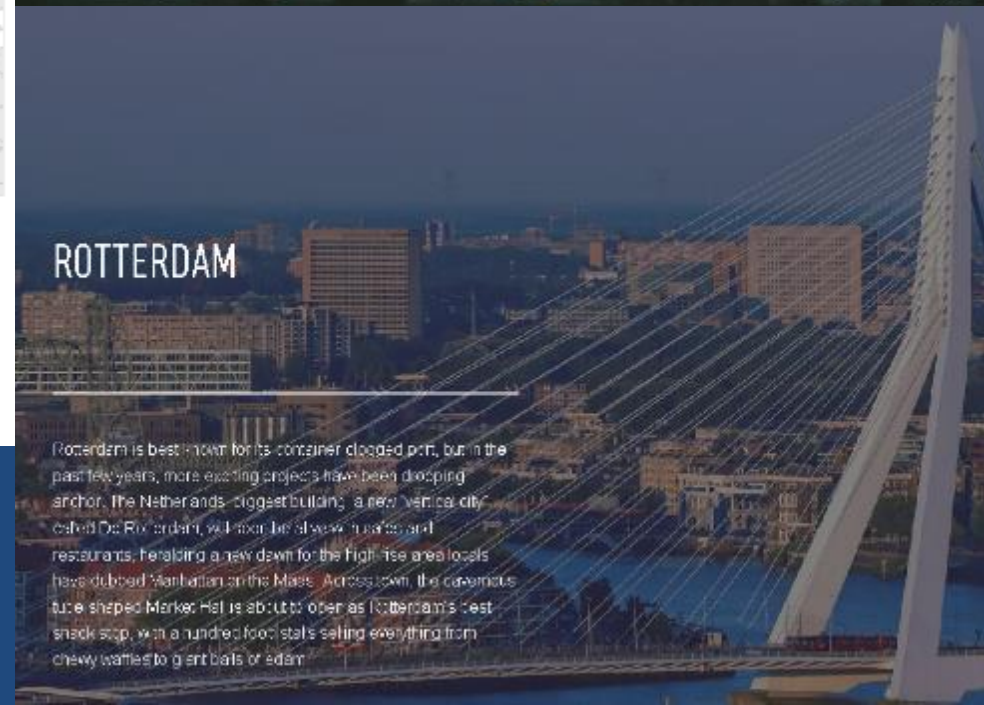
ROTTERDAM

Rotterdam is best known for its container clogged port, but in the past few years, more exciting projects have been dropping anchor. The Netherlands' biggest building, a new 'vertical city' called De Rotterdam, will soon be alive with cafés and restaurants, heralding a new dawn for the high-rise area locals have dubbed 'Manhattan on the Maas'. Across town, the cavernous tube-shaped Market Hall is about to open as Rotterdam's best snack stop, with a hundred food stalls selling everything from chewy waffles to giant balls of edam.